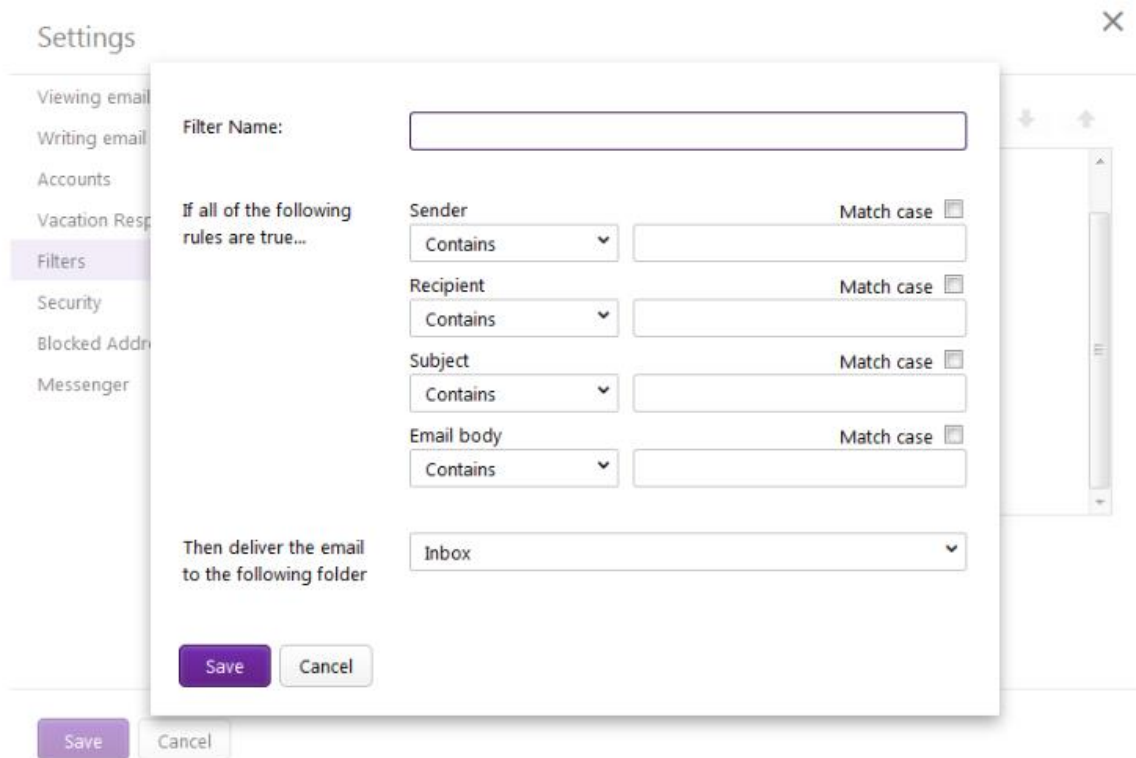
Settings

×

Viewing email
Writing email
Accounts
Vacation Resp
Filters
Security
Blocked Addr
Messenger

Filter Name:

If all of the following rules are true...

Sender
Match case
Contains

Recipient
Match case
Contains

Subject
Match case
Contains

Email body
Match case
Contains

Then deliver the email to the following folder

Inbox

Save
Cancel

Save
Cancel